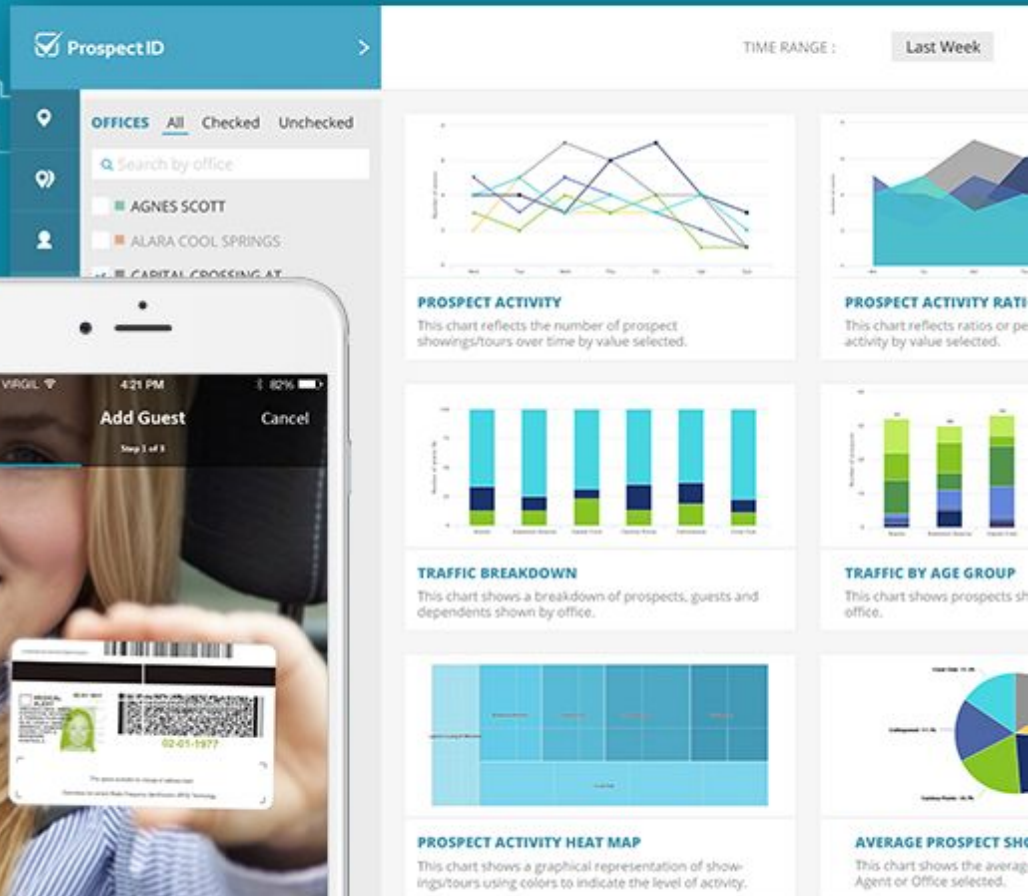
ProspectID

TIME RANGE :

Last Week

OFFICES All Checked Unchecked

Search by office

AGNES SCOTT

ALARA COOL SPRINGS

CAPITAL CROSSING AT

VIRGIL

4:21 PM

82%

Add Guest

Step 1 of 3

Cancel

02-01-1977

PROSPECT ACTIVITY

This chart reflects the number of prospect showings/tours over time by value selected.

PROSPECT ACTIVITY RATI

This chart reflects ratios or pe activity by value selected.

TRAFFIC BREAKDOWN

This chart shows a breakdown of prospects, guests and dependents shown by office.

TRAFFIC BY AGE GROUP

This chart shows prospects sh office.

PROSPECT ACTIVITY HEAT MAP

This chart shows a graphical representation of showings/tours using colors to indicate the level of activity.

AVERAGE PROSPECT SHO

This chart shows the averag Agent or Office selected.